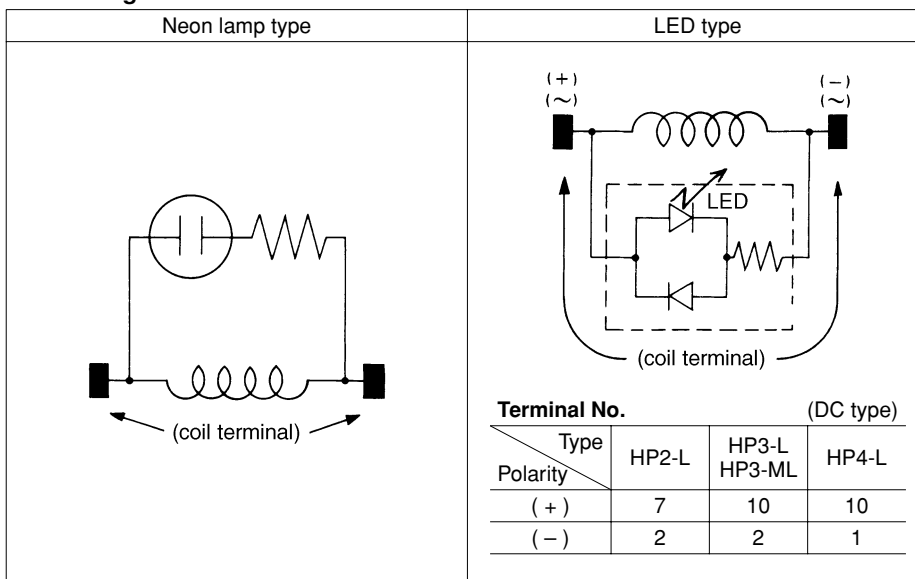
| Neon lamp type | LED type |
|---|---|
| (coil terminal) | (+) (~) (−) (~) LED (coil terminal) |

**Terminal No.** (DC type)

| Type / Polarity | HP2-L | HP3-L HP3-ML | HP4-L |
|---|---|---|---|
| ( + ) | 7 | 10 | 10 |
| ( − ) | 2 | 2 | 1 |